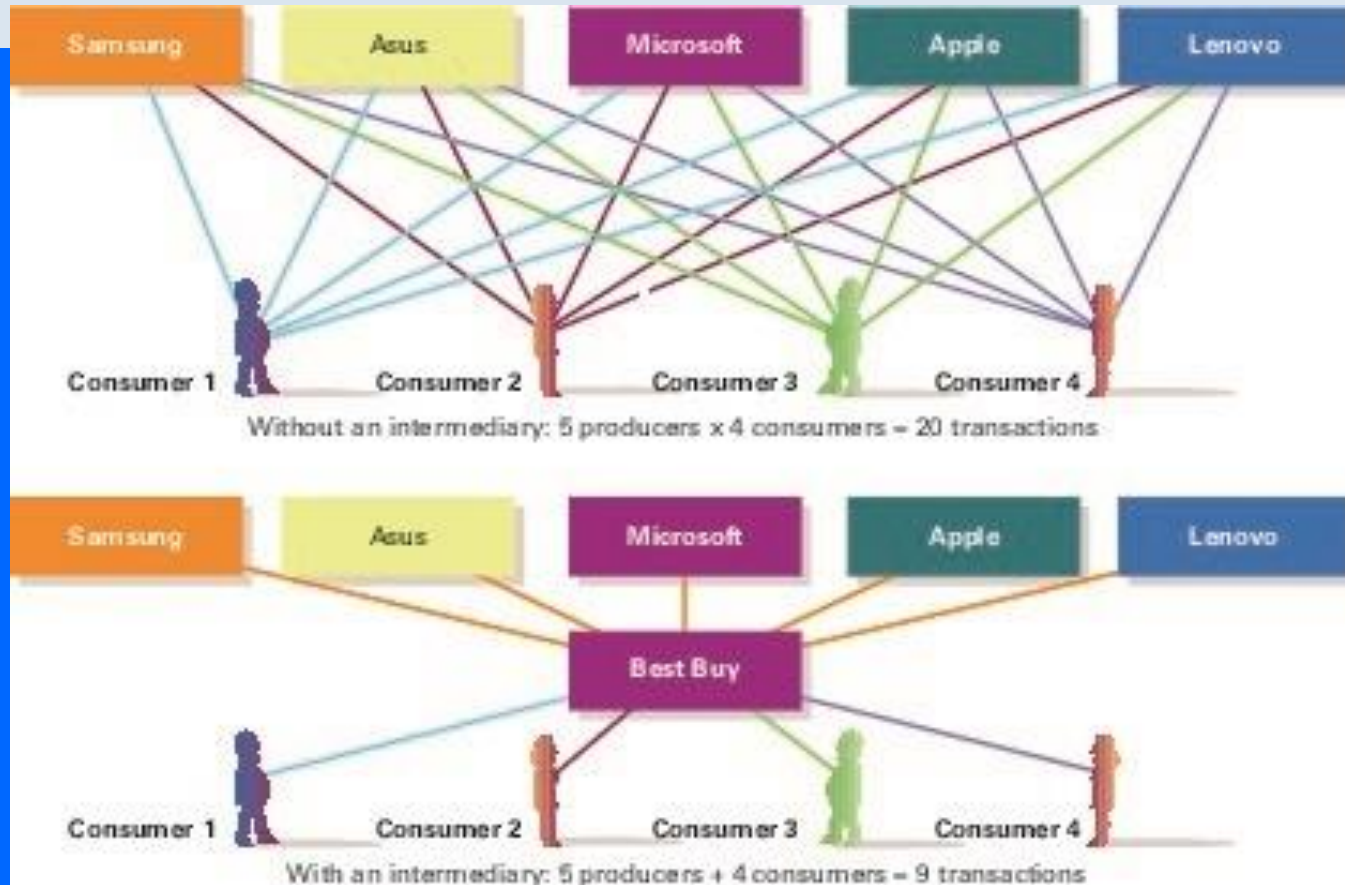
Samsung

Asus

Microsoft

Apple

Lenovo

Consumer 1

Consumer 2

Consumer 3

Consumer 4

Without an intermediary: 5 producers x 4 consumers = 20 transactions

Samsung

Asus

Microsoft

Apple

Lenovo

Best Buy

Consumer 1

Consumer 2

Consumer 3

Consumer 4

With an intermediary: 5 producers + 4 consumers = 9 transactions